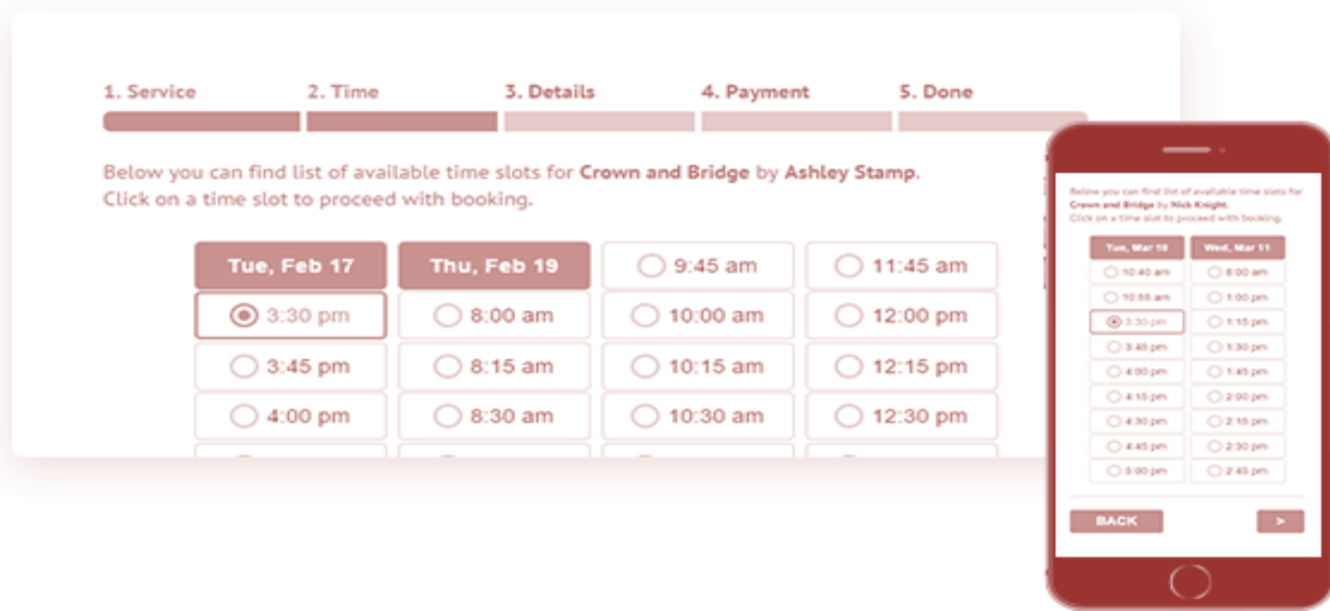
1. Service 2. Time 3. Details 4. Payment 5. Done

Below you can find list of available time slots for **Crown and Bridge** by **Ashley Stamp**. Click on a time slot to proceed with booking.

| Tue, Feb 17 | Thu, Feb 19 | 9:45 am | 11:45 am |
|---|---|---|---|
| 3:30 pm | 8:00 am | 10:00 am | 12:00 pm |
| 3:45 pm | 8:15 am | 10:15 am | 12:15 pm |
| 4:00 pm | 8:30 am | 10:30 am | 12:30 pm |

Below you can find list of available time slots for **Crown and Bridge** by **Nick Knight**. Click on a time slot to proceed with booking.

| Tue, Mar 10 | Wed, Mar 11 |
|---|---|
| 10:40 am | 8:00 am |
| 10:56 am | 1:00 pm |
| 3:30 pm | 1:15 pm |
| 3:45 pm | 1:30 pm |
| 4:00 pm | 1:45 pm |
| 4:15 pm | 2:00 pm |
| 4:30 pm | 2:15 pm |
| 4:45 pm | 2:30 pm |
| 5:00 pm | 2:45 pm |

BACK >